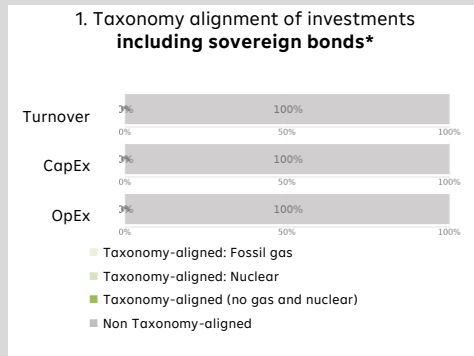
1. Taxonomy alignment of investments **including sovereign bonds***

Turnover
0%
100%
0% 50% 100%

CapEx
0%
100%
0% 50% 100%

OpEx
0%
100%
0% 50% 100%

Taxonomy-aligned: Fossil gas
Taxonomy-aligned: Nuclear
Taxonomy-aligned (no gas and nuclear)
Non Taxonomy-aligned